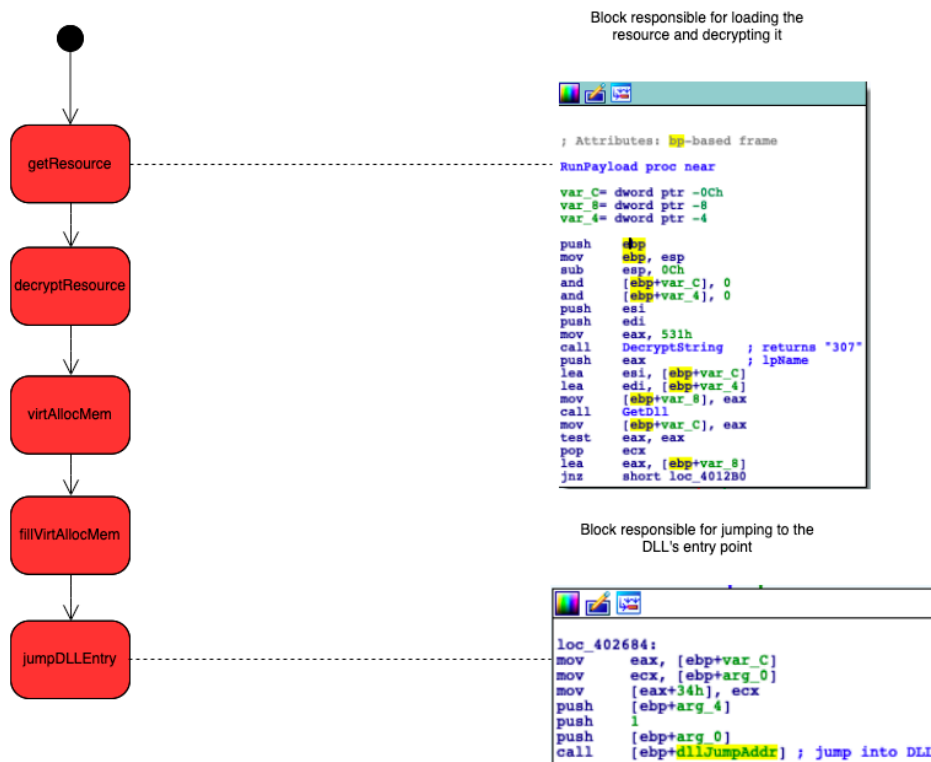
getResource

decryptResource

virtAllocMem

fillVirtAllocMem

jumpDLLEntry

Block responsible for loading the resource and decrypting it

; Attributes: bp-based frame

RunPayload proc near

var_C= dword ptr -0Ch
var_8= dword ptr -8
var_4= dword ptr -4

push ebp
mov ebp, esp
sub esp, 0Ch
and [ebp+var_C], 0
and [ebp+var_4], 0
push esi
push edi
mov eax, 531h
call DecryptString ; returns "307"
push eax ; lpName
lea esi, [ebp+var_C]
lea edi, [ebp+var_4]
mov [ebp+var_8], eax
call GetDll
mov [ebp+var_C], eax
test eax, eax
pop ecx
lea eax, [ebp+var_8]
jnz short loc_4012B0

Block responsible for jumping to the DLL's entry point

loc_402684:
mov eax, [ebp+var_C]
mov ecx, [ebp+arg_0]
mov [eax+34h], ecx
push [ebp+arg_4]
push 1
push [ebp+arg_0]
call [ebp+dllJumpAddr] ; jump into DLL